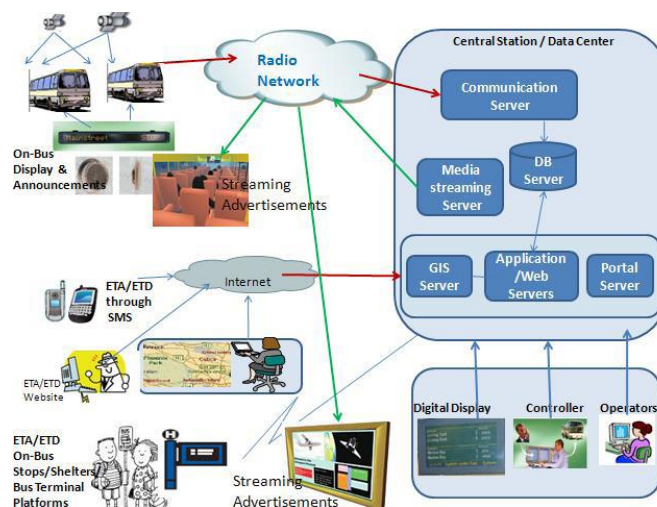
Radio Network

Central Station / Data Center

Communication Server

DB Server

Media streaming Server

Mainstreet

On-Bus Display & Announcements

Streaming Advertisements

GIS Server

Application /Web Servers

Portal Server

Internet

ETA/ETD through SMS

ETA/ETD Website

Digital Display

Controller

Operators

ETA/ETD On-Bus Stops/Shelters Bus Terminal Platforms

Streaming Advertisements